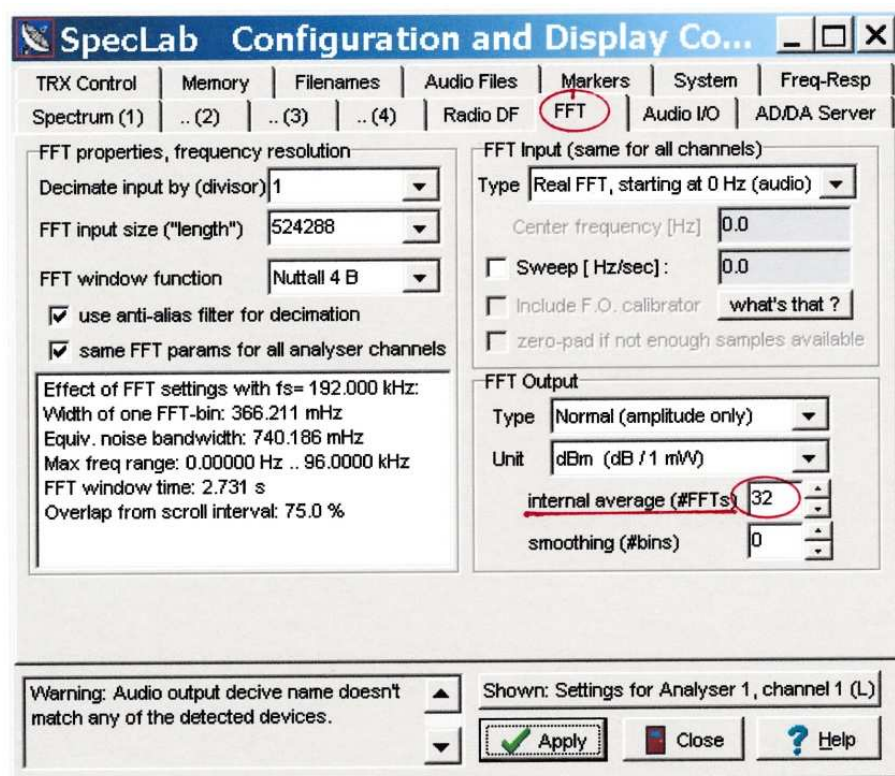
SpecLab Configuration and Display Co...

TRX Control | Memory | Filenames | Audio Files | Markers | System | Freq-Resp
Spectrum (1) | .. (2) | .. (3) | .. (4) | Radio DF | FFT | Audio I/O | AD/DA Server

FFT properties, frequency resolution
Decimate input by (divisor) 1
FFT input size ("length") 524288
FFT window function Nuttall 4 B
use anti-alias filter for decimation
same FFT params for all analyser channels

Effect of FFT settings with fs= 192.000 kHz:
Width of one FFT-bin: 366.211 mHz
Equiv. noise bandwidth: 740.186 mHz
Max freq range: 0.00000 Hz .. 96.0000 kHz
FFT window time: 2.731 s
Overlap from scroll interval: 75.0 %

FFT Input (same for all channels)
Type Real FFT, starting at 0 Hz (audio)
Center frequency [Hz] 0.0
Sweep [ Hz/sec] : 0.0
Include F.O. calibrator what's that ?
zero-pad if not enough samples available

FFT Output
Type Normal (amplitude only)
Unit dBm (dB / 1 mW)
internal average (#FFTs) 32
smoothing (#bins) 0

Warning: Audio output decive name doesn't match any of the detected devices.

Shown: Settings for Analyser 1, channel 1 (L)
Apply
Close
Help